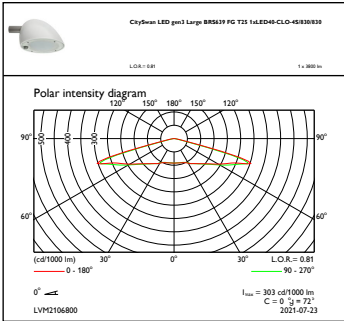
CitySwan LED gen3 Large BRS639 FG T25 1xLED40-CLO-4S/830/830

L.O.R. = 0.81

1 x 3800 lm

Polar intensity diagram

120° 150° 180° 150° 120°

90° 90°

500

400

300

60° 60°

(cd/1000 lm) 30° 0° 30° L.O.R. = 0.81

0 - 180° 90 - 270°

0°

$I_{max}$ = 303 cd/1000 lm
C = 0 °, γ = 72°

LVM2106800

2021-07-23